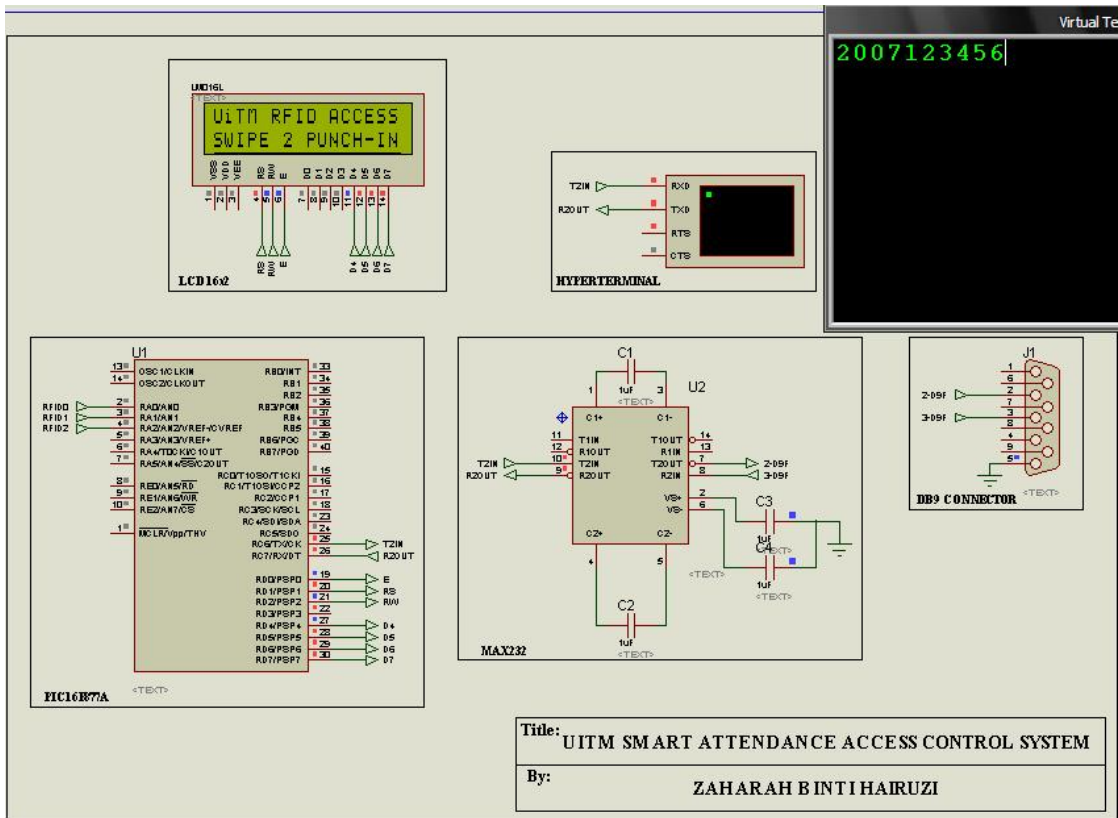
Virtual Te

2007123456

LM016L
<TEXT>
UiTM RFID ACCESS
SWIPE 2 PUNCH-IN
VSS VDD VEE RS RW E D0 D1 D2 D3 D4 D5 D6 D7
1 2 3 4 5 6 7 8 9 10 11 12 13 14
RS RW E
D4 D5 D6 D7
LCD16x2

T2IN RXD
R2OUT TXD
RTS
CTS
HYPERTERMINAL

U1
13 OSC1/CLKIN
14 OSC2/CLKOUT
RFID0 2 RA0/AN0
RFID1 3 RA1/AN1
RFID2 4 RA2/AN2/VREF-/CVREF
5 RA3/AN3/VREF+
6 RA4/T0CKI/C1OUT
7 RA5/AN4/$\overline{SS}$/C2OUT
8 RE0/AN5/$\overline{RD}$
9 RE1/AN6/$\overline{WR}$
10 RE2/AN7/$\overline{CS}$
1 $\overline{MCLR}$/Vpp/THV
RB0/INT 33
RB1 34
RB2 35
RB3/PGM 36
RB4 37
RB5 38
RB6/PGC 39
RB7/PGD 40
RC0/T1OSO/T1CKI 15
RC1/T1OSI/CCP2 16
RC2/CCP1 17
RC3/SCK/SCL 18
RC4/SDI/SDA 23
RC5/SDO 24
RC6/TX/CK 25 T2IN
RC7/RX/DT 26 R2OUT
RD0/PSP0 19 E
RD1/PSP1 20 RS
RD2/PSP2 21 RW
RD3/PSP3 22
RD4/PSP4 27 D4
RD5/PSP5 28 D5
RD6/PSP6 29 D6
RD7/PSP7 30 D7
PIC16F877A
<TEXT>

C1
1 1uF 3
<TEXT>
U2
C1+ C1-
11 T1IN T1OUT 14
12 R1OUT R1IN 13
T2IN 10 T2IN T2OUT 7 2-D9F
R2OUT 9 R2OUT R2IN 8 3-D9F
VS+ 2
VS- 6
C2+ C2-
4 5
C3
1uF
C4
<TEXT>
1uF
<TEXT>
C2
1uF
<TEXT>
MAX232

J1
1 6 2 7 3 8 4 9 5
2-D9F
3-D9F
DB9 CONNECTOR
<TEXT>

Title: UITM SMART ATTENDANCE ACCESS CONTROL SYSTEM
By: ZAHARAH BINTI HAIRUZI